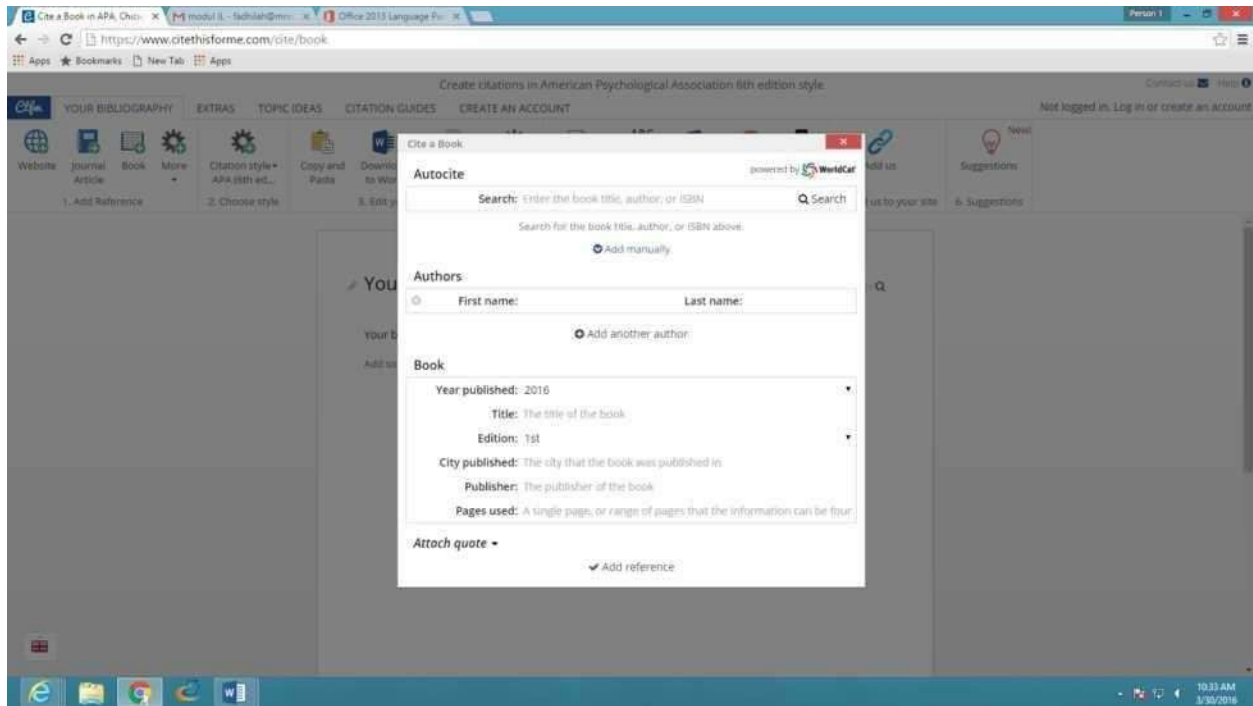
Cite a Book in APA, Chic ×
M modul IL - fadhilah@m ×
Office 2013 Language Pa ×
Person 1
https://www.citethisforme.com/cite/book
Apps Bookmarks New Tab Apps

Create citations in American Psychological Association 6th edition style.
Contact us Help
Cite
YOUR BIBLIOGRAPHY EXTRAS TOPIC IDEAS CITATION GUIDES CREATE AN ACCOUNT
Not logged in. Log in or create an account

Website Journal Article Book More
1. Add Reference
Citation style APA (6th ed...
2. Choose style
Copy and Paste
Download to Word
3. Edit y
Add us
us to your site
New!
Suggestions
6. Suggestions

You
Your b
Add so

Cite a Book
Autocite
powered by WorldCat
Search: Enter the book title, author, or ISBN
Search
Search for the book title, author, or ISBN above.
Add manually

Authors
First name: Last name:
Add another author

Book
Year published: 2016
Title: The title of the book
Edition: 1st
City published: The city that the book was published in
Publisher: The publisher of the book
Pages used: A single page, or range of pages that the information can be four

Attach quote
Add reference

10:33 AM
3/30/2016